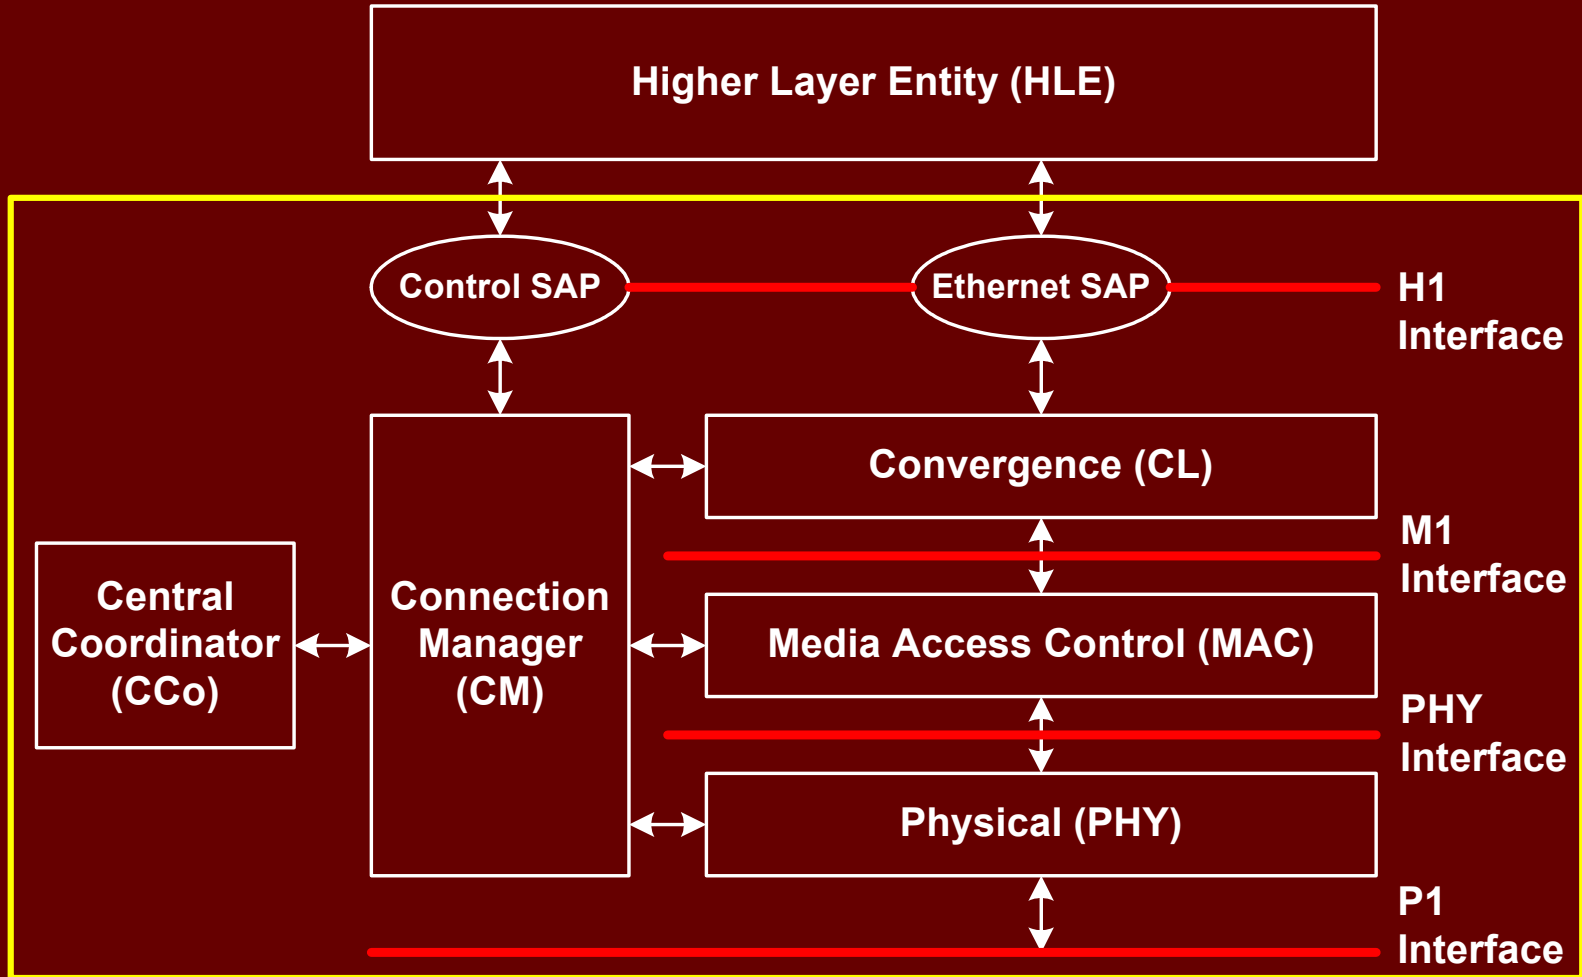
Higher Layer Entity (HLE)

Control SAP

Ethernet SAP

H1 Interface

Convergence (CL)

M1 Interface

Central Coordinator (CCo)

Connection Manager (CM)

Media Access Control (MAC)

PHY Interface

Physical (PHY)

P1 Interface